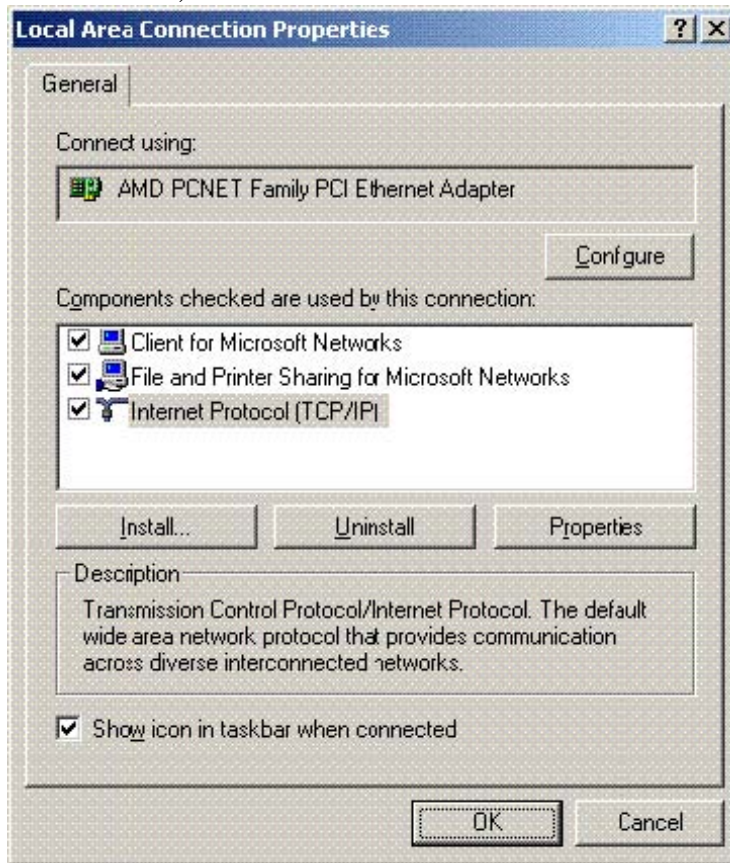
Local Area Connection Properties

?

General

Connect using:

AMD PCNET Family PCI Ethernet Adapter

Configure

Components checked are used by this connection:

Client for Microsoft Networks

File and Printer Sharing for Microsoft Networks

Internet Protocol (TCP/IP)

Install...

Uninstall

Properties

Description

Transmission Control Protocol/Internet Protocol. The default wide area network protocol that provides communication across diverse interconnected networks.

Show icon in taskbar when connected

OK

Cancel